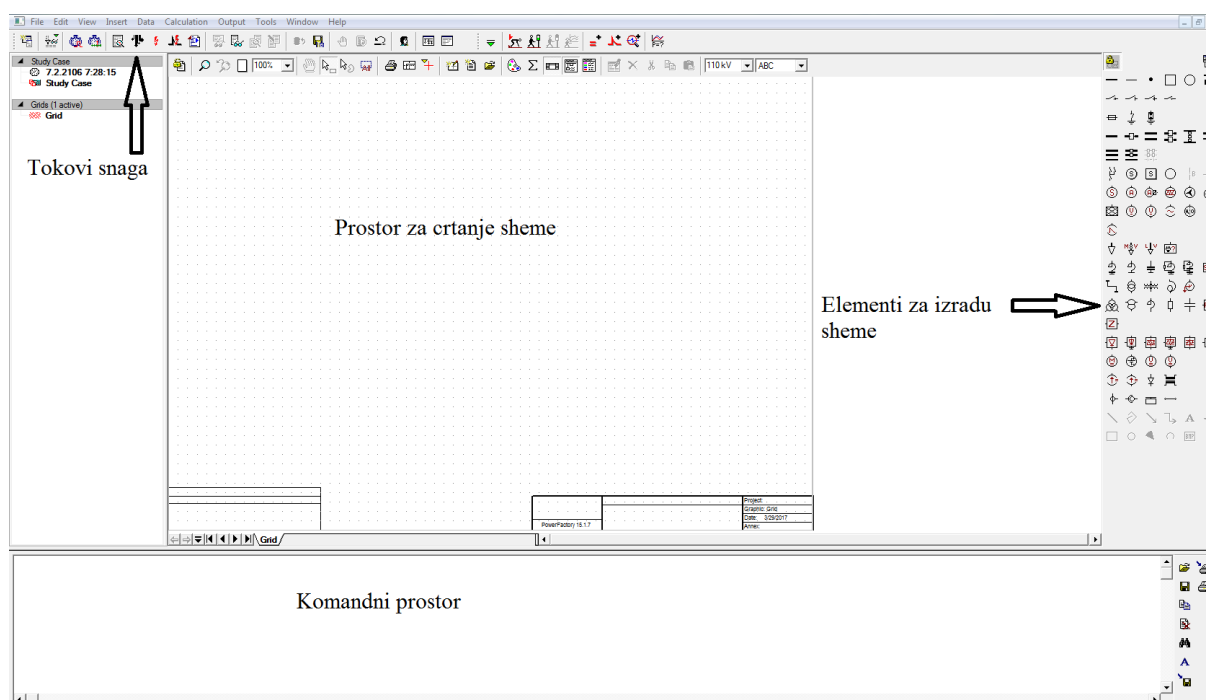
File Edit View Insert Data Calculation Output Tools Window Help

Study Case
7.2.2106 7:28:15
Study Case
Grids (1 active)
Grid

Tokovi snaga

100%
110 kV
ABC

Prostor za crtanje sheme

Elementi za izradu sheme

Project:
Graphic: Grid
Date: 3/29/2017
Annex:
PowerFactory 15.1.7

Grid

Komandni prostor